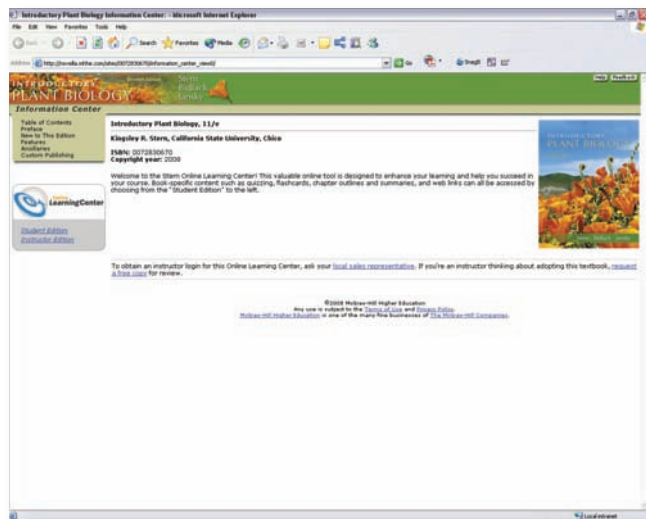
Introductory Plant Biology Information Center - Microsoft Internet Explorer

File Edit View Favorites Tools Help

Back Search Favorites Media

Address http://novella.mhhe.com/sites/0072830670/information_center_view0/ Go Snagit

INTRODUCTORY PLANT BIOLOGY Eleventh Edition Stern Bidlack Jansky

Information Center

Help Feedback

Table of Contents
Preface
New to This Edition
Features
Ancillaries
Custom Publishing

Online Learning Center

Student Edition
Instructor Edition

Introductory Plant Biology, 11/e

Kingsley R. Stern, California State University, Chico

ISBN: 0072830670
Copyright year: 2008

Welcome to the Stern Online Learning Center! This valuable online tool is designed to enhance your learning and help you succeed in your course. Book-specific content such as quizzing, flashcards, chapter outlines and summaries, and web links can all be accessed by choosing from the "Student Edition" to the left.

INTRODUCTORY PLANT BIOLOGY

Stern Bidlack Jansky

To obtain an instructor login for this Online Learning Center, ask your local sales representative. If you're an instructor thinking about adopting this textbook, request a free copy for review.

©2008 McGraw-Hill Higher Education
Any use is subject to the Terms of Use and Privacy Policy.
McGraw-Hill Higher Education is one of the many fine businesses of The McGraw-Hill Companies.

Local intranet